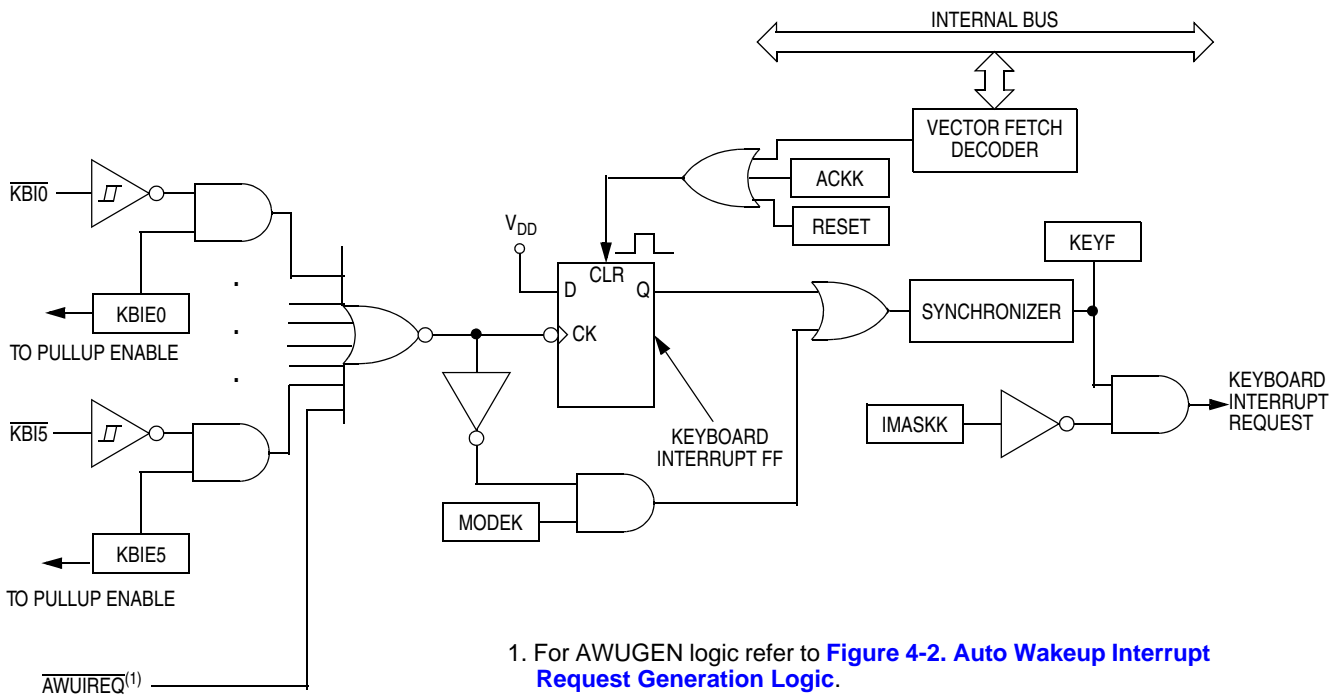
INTERNAL BUS

VECTOR FETCH DECODER

ACKK

RESET

$\overline{KBI0}$

$V_{DD}$

CLR

D

Q

CK

KEYF

KBIE0

SYNCHRONIZER

TO PULLUP ENABLE

.

.

.

KEYBOARD INTERRUPT REQUEST

$\overline{KBI5}$

IMASKK

KEYBOARD INTERRUPT FF

MODEK

KBIE5

TO PULLUP ENABLE

$\overline{AWUIREQ}^{(1)}$

1. For AWUGEN logic refer to Figure 4-2. Auto Wakeup Interrupt Request Generation Logic.